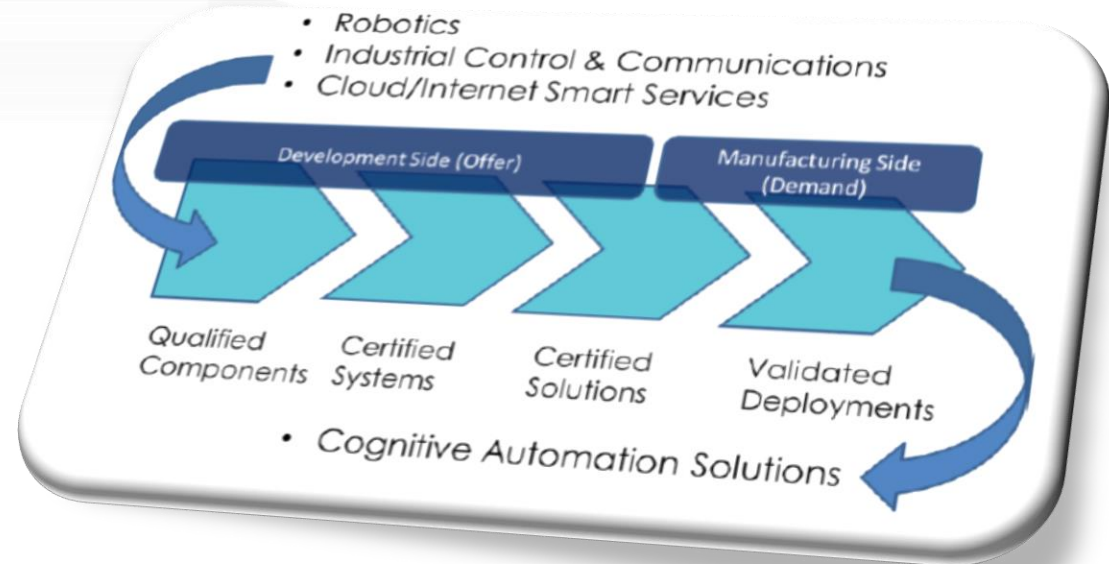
• Robotics
• Industrial Control & Communications
• Cloud/Internet Smart Services

Development Side (Offer)

Manufacturing Side (Demand)

Qualified Components

Certified Systems

Certified Solutions

Validated Deployments

• Cognitive Automation Solutions